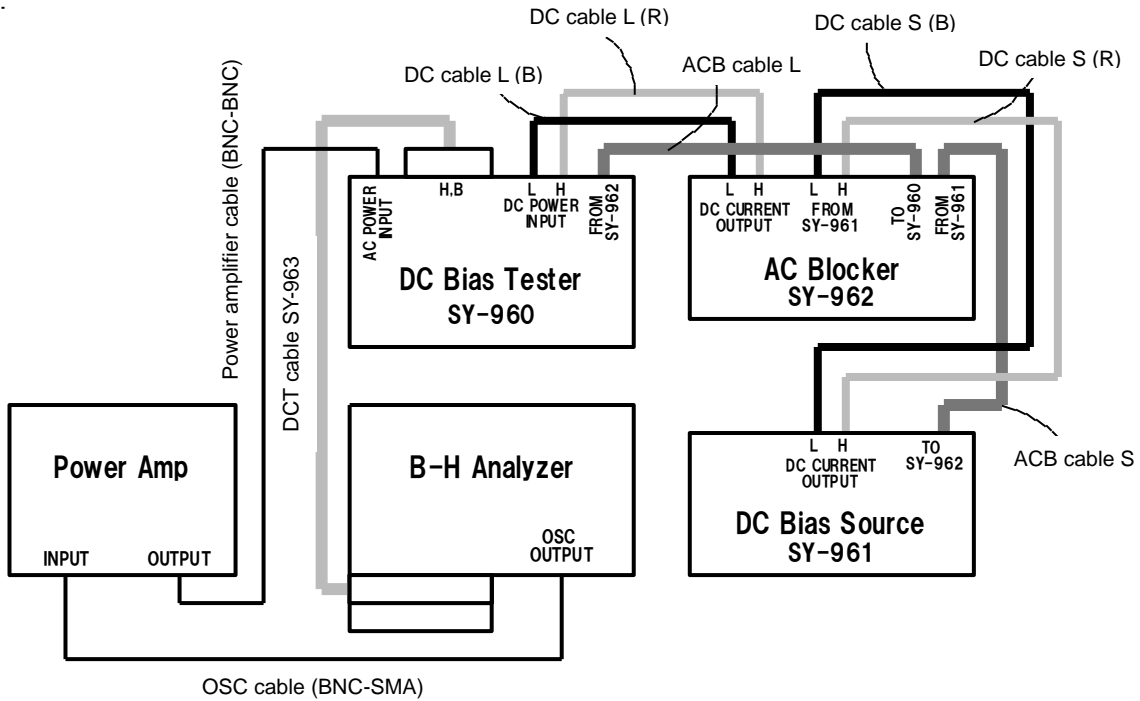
DC cable L (R)

DC cable S (B)

DC cable L (B)

ACB cable L

DC cable S (R)

Power amplifier cable (BNC-BNC)

AC POWER INPUT

H,B

L H DC POWER INPUT

FROM SY-962

L H DC CURRENT OUTPUT

L H FROM SY-961

TO SY-960

FROM SY-961

DC Bias Tester SY-960

AC Blocker SY-962

DCT cable SY-963

Power Amp

INPUT

OUTPUT

B-H Analyzer

OSC OUTPUT

L H DC CURRENT OUTPUT

TO SY-962

ACB cable S

DC Bias Source SY-961

OSC cable (BNC-SMA)